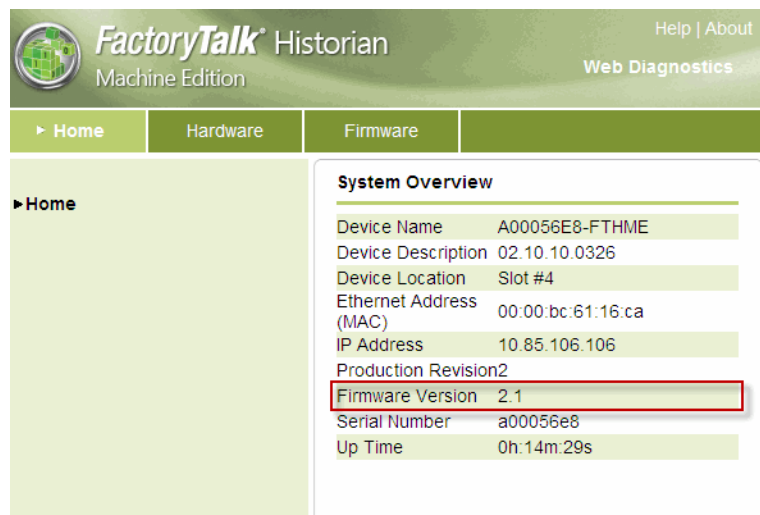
FactoryTalk® Historian
Machine Edition

Help | About

Web Diagnostics

► Home | Hardware | Firmware

►Home

System Overview

| | |
|---|---|
| Device Name | A00056E8-FTHME |
| Device Description | 02.10.10.0326 |
| Device Location | Slot #4 |
| Ethernet Address (MAC) | 00:00:bc:61:16:ca |
| IP Address | 10.85.106.106 |
| Production Revision | 2 |
| Firmware Version | 2.1 |
| Serial Number | a00056e8 |
| Up Time | 0h:14m:29s |